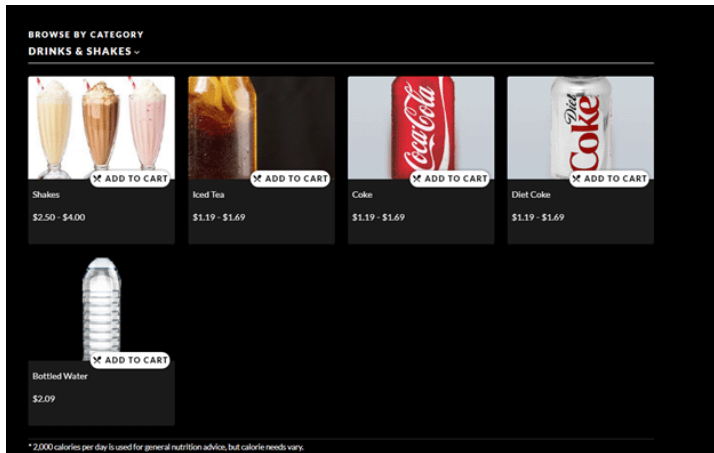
BROWSE BY CATEGORY
DRINKS & SHAKES ⌄

Coca-Cola

Diet Coke

ADD TO CART
Shakes
$2.50 - $4.00

ADD TO CART
Iced Tea
$1.19 - $1.69

ADD TO CART
Coke
$1.19 - $1.69

ADD TO CART
Diet Coke
$1.19 - $1.69

ADD TO CART
Bottled Water
$2.09

* 2,000 calories per day is used for general nutrition advice, but calorie needs vary.